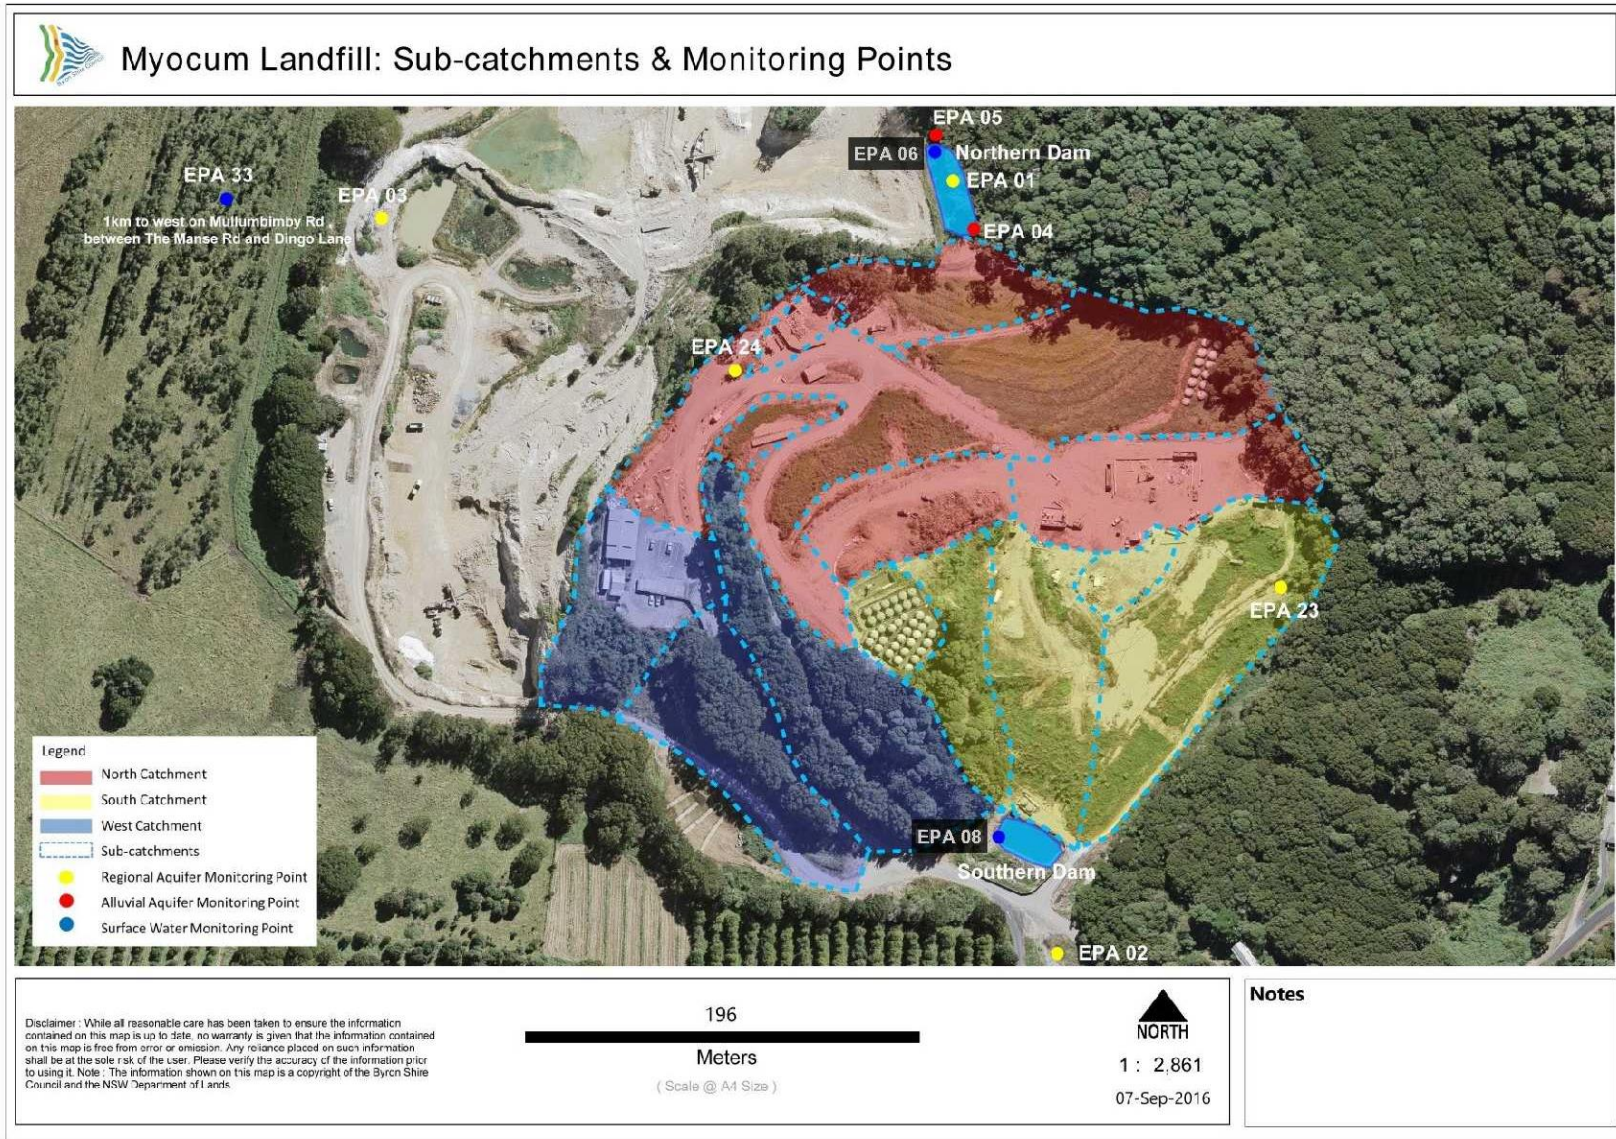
Myocum Landfill: Sub-catchments & Monitoring Points

EPA 05
EPA 06
Northern Dam
EPA 01
EPA 04
EPA 33
1km to west on Mullumbimby Rd between The Manse Rd and Dingo Lane
EPA 03
EPA 24
EPA 23
EPA 08
Southern Dam
EPA 02

Legend
North Catchment
South Catchment
West Catchment
Sub-catchments
Regional Acuifer Monitoring Point
Alluvial Aquifer Monitoring Point
Surface Water Monitoring Point

Disclaimer : While all reasonable care has been taken to ensure the information contained on this map is up to date, no warranty is given that the information contained on this map is free from error or omission. Any reliance placed on such information shall be at the sole risk of the user. Please verify the accuracy of the information prior to using it. Note : The information shown on this map is a copyright of the Byron Shire Council and the NSW Department of Lands

196
Meters
( Scale @ A4 Size )

NORTH
1 : 2,861
07-Sep-2016

Notes